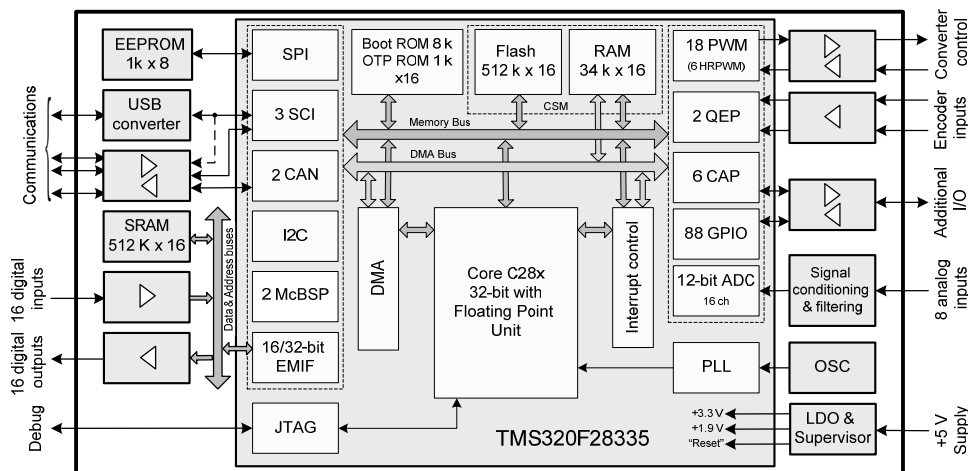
EEPROM 1k x 8

SPI

Boot ROM 8 k OTP ROM 1 k x16

Flash 512 k x 16

RAM 34 k x 16

CSM

18 PWM (6 HRPWM)

Converter control

USB converter

3 SCI

Memory Bus

2 QEP

Encoder inputs

Communications

DMA Bus

2 CAN

6 CAP

Additional I/O

SRAM 512 K x 16

I2C

88 GPIO

Data & Address buses

DMA

Core C28x 32-bit with Floating Point Unit

Interrupt control

12-bit ADC 16 ch

Signal conditioning & filtering

8 analog inputs

16 digital inputs

2 McBSP

16 digital outputs

16/32-bit EMIF

PLL

OSC

Debug

JTAG

+3.3 V
+1.9 V
"Reset"

LDO & Supervisor

+5 V Supply

TMS320F28335